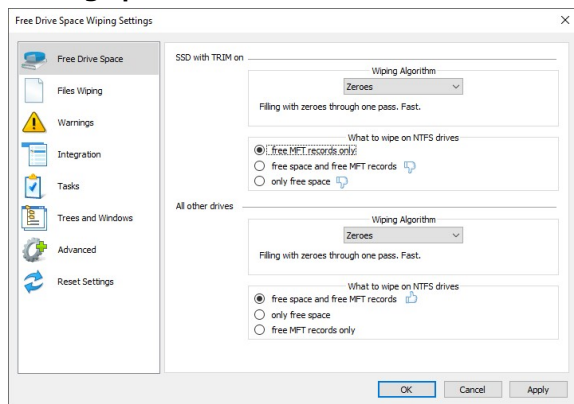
Free Drive Space Wiping Settings

Free Drive Space
Files Wiping
Warnings
Integration
Tasks
Trees and Windows
Advanced
Reset Settings

SSD with TRIM on

Wiping Algorithm
Zeroes
Filling with zeroes through one pass. Fast.

What to wipe on NTFS drives
free MFT records only
free space and free MFT records
only free space

All other drives

Wiping Algorithm
Zeroes
Filling with zeroes through one pass. Fast.

What to wipe on NTFS drives
free space and free MFT records
only free space
free MFT records only

OK
Cancel
Apply